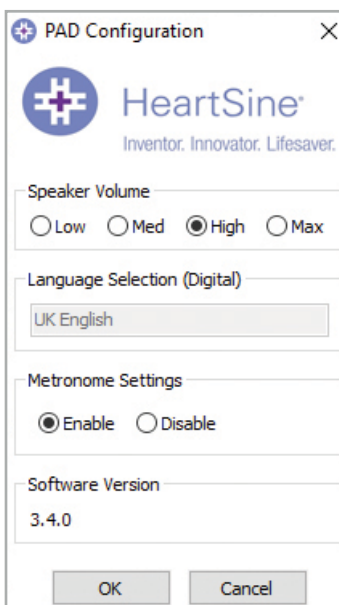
PAD Configuration ×

HeartSine®
Inventor. Innovator. Lifesaver.

Speaker Volume
Low Med High Max

Language Selection (Digital)
UK English

Metronome Settings
Enable Disable

Software Version
3.4.0

OK Cancel